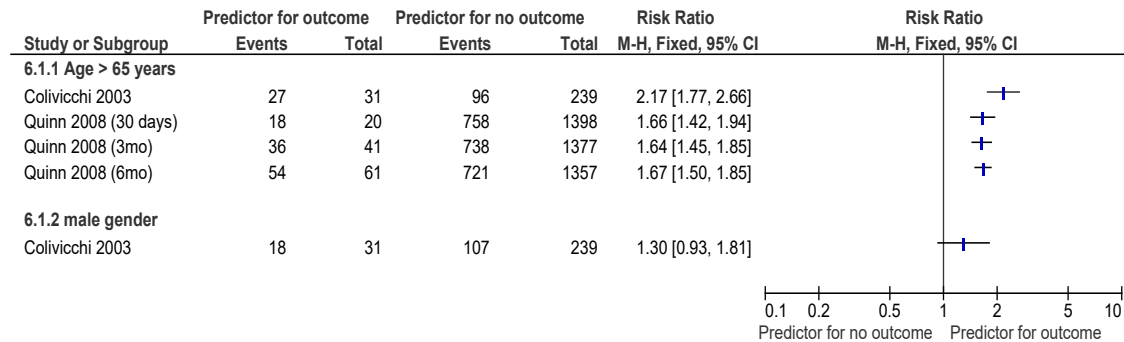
| Study or Subgroup | Predictor for outcome Events | Predictor for outcome Total | Predictor for no outcome Events | Predictor for no outcome Total | Risk Ratio M-H, Fixed, 95% CI | Risk Ratio M-H, Fixed, 95% CI |
|---|---|---|---|---|---|---|
| 6.1.1 Age > 65 years | | | | | | |
| Colivicchi 2003 | 27 | 31 | 96 | 239 | 2.17 [1.77, 2.66] | |
| Quinn 2008 (30 days) | 18 | 20 | 758 | 1398 | 1.66 [1.42, 1.94] | |
| Quinn 2008 (3mo) | 36 | 41 | 738 | 1377 | 1.64 [1.45, 1.85] | |
| Quinn 2008 (6mo) | 54 | 61 | 721 | 1357 | 1.67 [1.50, 1.85] | |
| 6.1.2 male gender | | | | | | |
| Colivicchi 2003 | 18 | 31 | 107 | 239 | 1.30 [0.93, 1.81] | |

0.1 0.2 0.5 1 2 5 10
Predictor for no outcome Predictor for outcome